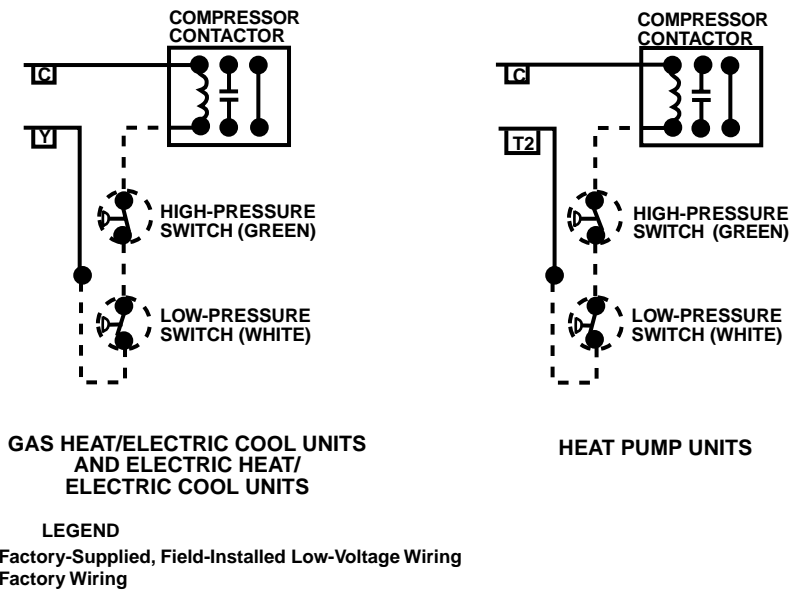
COMPRESSOR CONTACTOR

C

Y

HIGH-PRESSURE SWITCH (GREEN)

LOW-PRESSURE SWITCH (WHITE)

GAS HEAT/ELECTRIC COOL UNITS AND ELECTRIC HEAT/ ELECTRIC COOL UNITS

COMPRESSOR CONTACTOR

C

T2

HIGH-PRESSURE SWITCH (GREEN)

LOW-PRESSURE SWITCH (WHITE)

HEAT PUMP UNITS

LEGEND

Factory-Supplied, Field-Installed Low-Voltage Wiring

Factory Wiring